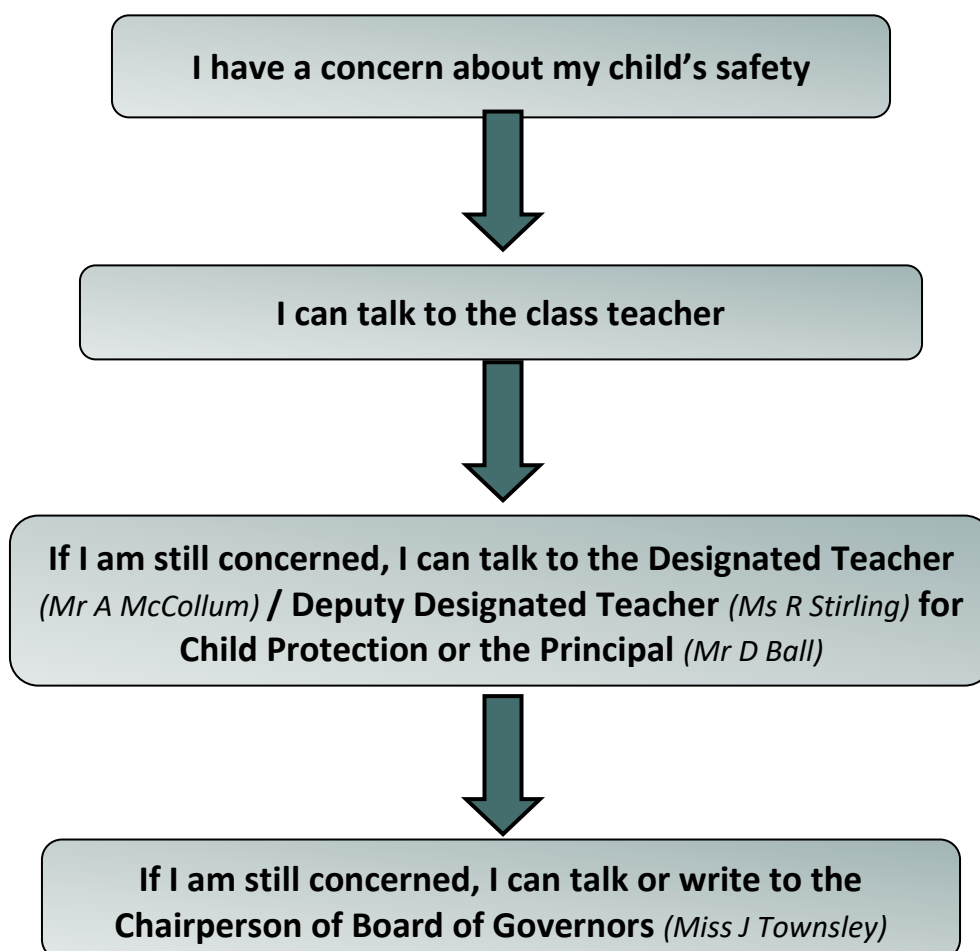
I have a concern about my child’s safety

I can talk to the class teacher

If I am still concerned, I can talk to the Designated Teacher *(Mr A McCollum)* / Deputy Designated Teacher *(Ms R Stirling)* for Child Protection or the Principal *(Mr D Ball)*

If I am still concerned, I can talk or write to the Chairperson of Board of Governors *(Miss J Townsley)*